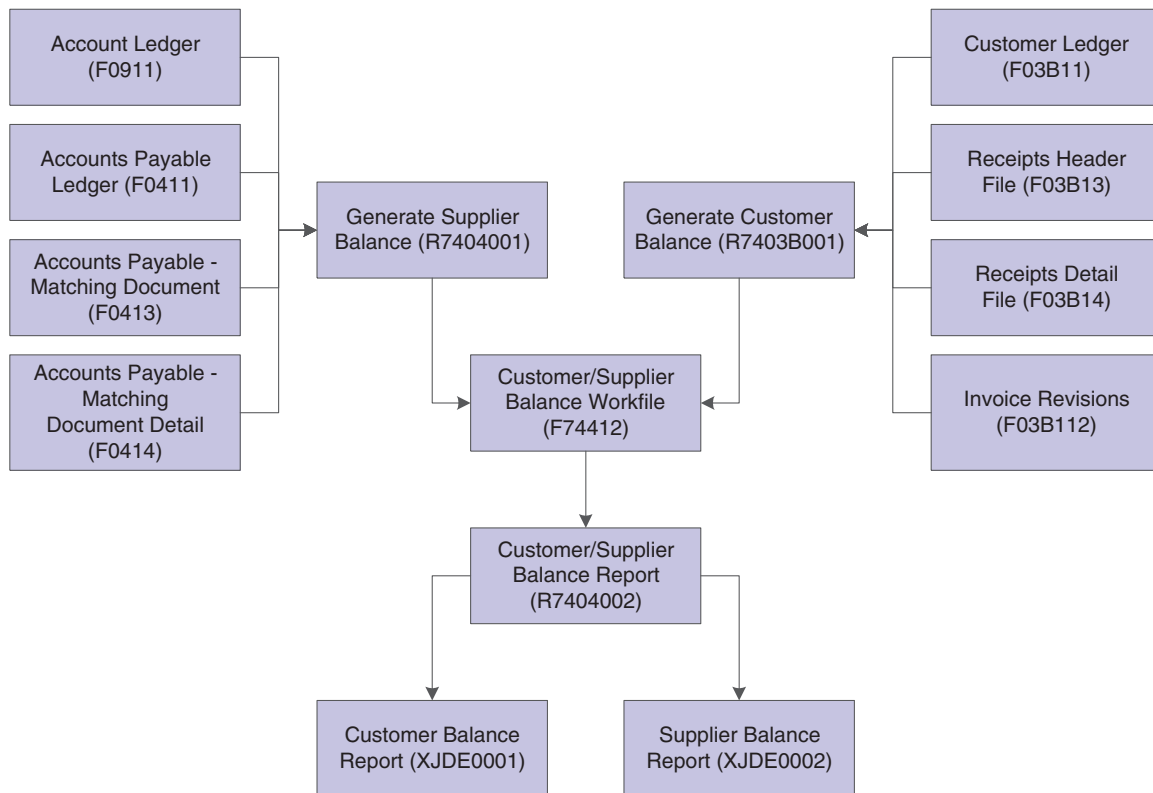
Account Ledger (F0911)

Accounts Payable Ledger (F0411)

Accounts Payable - Matching Document (F0413)

Accounts Payable - Matching Document Detail (F0414)

Generate Supplier Balance (R7404001)

Generate Customer Balance (R7403B001)

Customer Ledger (F03B11)

Receipts Header File (F03B13)

Receipts Detail File (F03B14)

Invoice Revisions (F03B112)

Customer/Supplier Balance Workfile (F74412)

Customer/Supplier Balance Report (R7404002)

Customer Balance Report (XJDE0001)

Supplier Balance Report (XJDE0002)